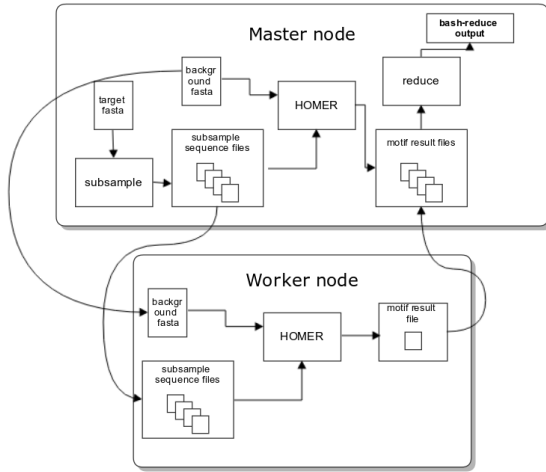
Master node

bash-reduce output

reduce

backgr ound fasta

target fasta

HOMER

subsample sequence files

motif result files

subsample

Worker node

backgr ound fasta

HOMER

motif result file

subsample sequence files